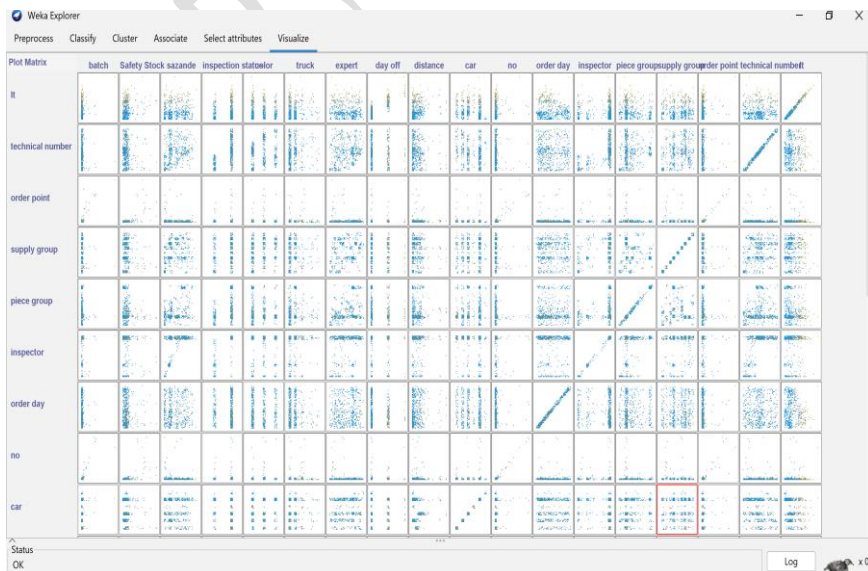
Weka Explorer

Preprocess Classify Cluster Associate Select attributes Visualize

Plot Matrix

batch Safety Stock sazande inspection statecolor truck expert day off distance car no order day inspector piece groupsupply grouporder point technical numberlt

lt

technical number

order point

supply group

piece group

inspector

order day

no

car

Status

OK

Log

x 0